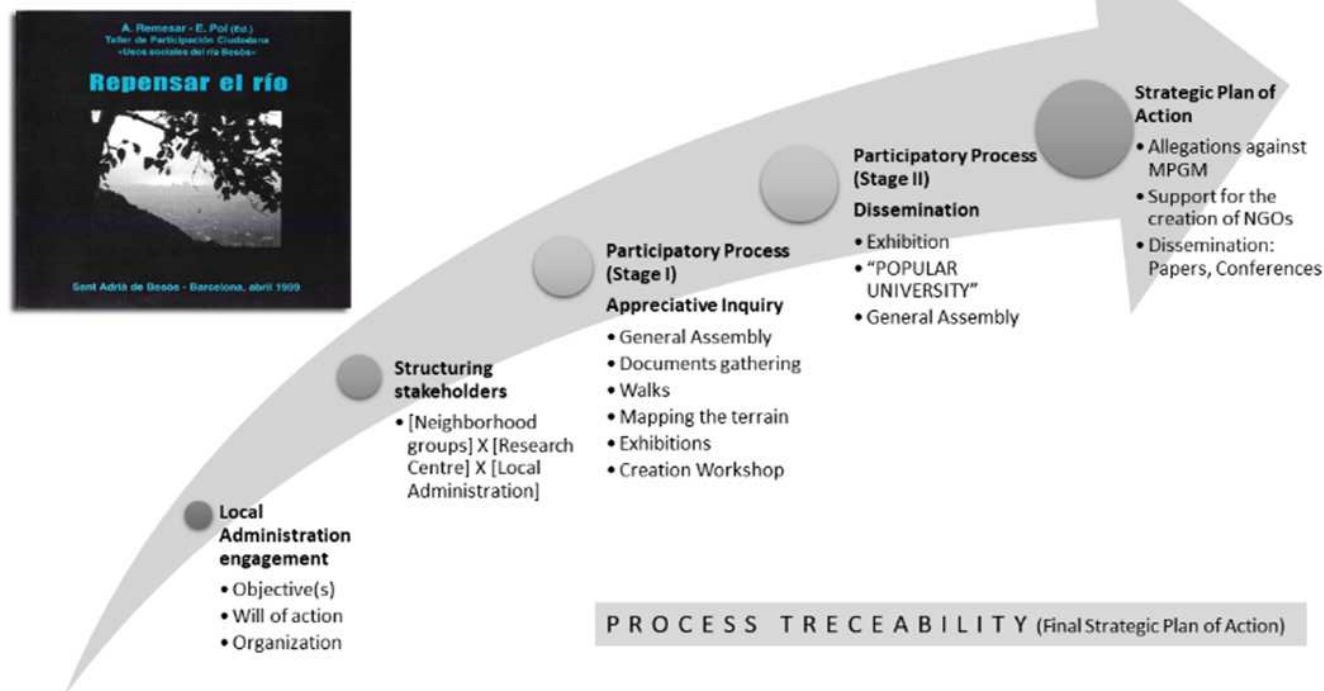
A. Remesar - E. Pol (Ed.)
Taller de Participación Ciudadana
«Usos sociales del río Besós»

Repensar el río

Sant Adrià de Besòs - Barcelona, abril 1999

Local Administration engagement
• Objective(s)
• Will of action
• Organization

Structuring stakeholders
• [Neighborhood groups] X [Research Centre] X [Local Administration]

Participatory Process (Stage I)
Appreciative Inquiry
• General Assembly
• Documents gathering
• Walks
• Mapping the terrain
• Exhibitions
• Creation Workshop

Participatory Process (Stage II)
Dissemination
• Exhibition
• "POPULAR UNIVERSITY"
• General Assembly

Strategic Plan of Action
• Allegations against MPGM
• Support for the creation of NGOs
• Dissemination: Papers, Conferences

PROCESS TRECEABILITY (Final Strategic Plan of Action)